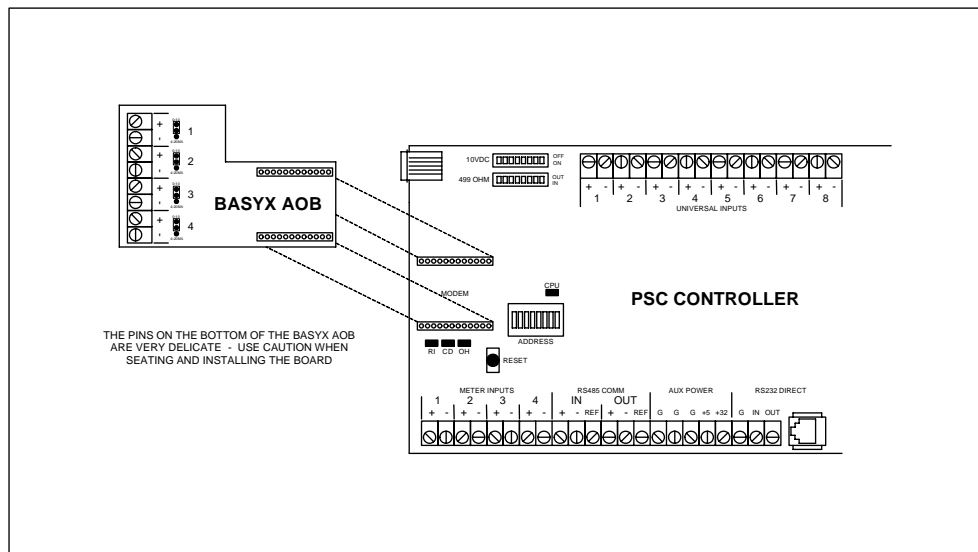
+
-
1
+
-
2
+
-
3
+
-
4

BASYX AOB

10VDC
OFF
ON

499 OHM
OUT
IN

+ - 1
+ - 2
+ - 3
+ - 4
+ - 5
+ - 6
+ - 7
+ - 8
UNIVERSAL INPUTS

CPU

MODEM

PSC CONTROLLER

ADDRESS

THE PINS ON THE BOTTOM OF THE BASYX AOB ARE VERY DELICATE - USE CAUTION WHEN SEATING AND INSTALLING THE BOARD

RI CD OH

RESET

METER INPUTS
1 + -
2 + -
3 + -
4 + -

RS485 COMM
IN + - REF
OUT + - REF

AUX POWER
G G G +5 +32

RS232 DIRECT
G IN OUT